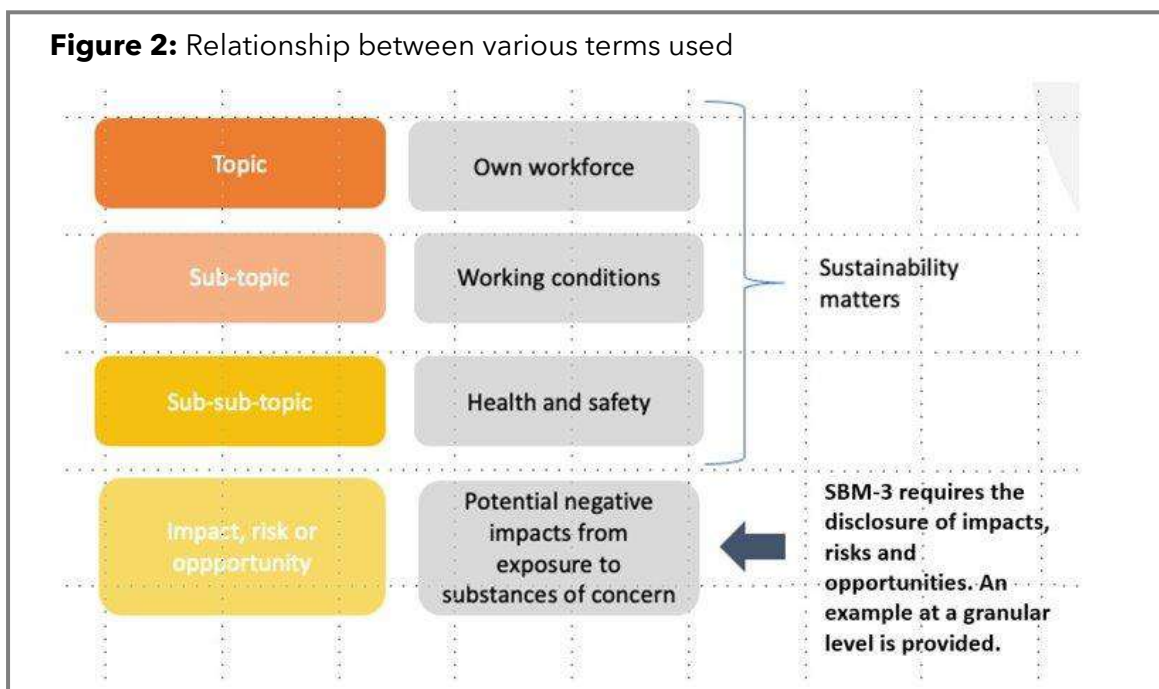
**Figure 2:** Relationship between various terms used

Topic

Own workforce

Sub-topic

Working conditions

Sub-sub-topic

Health and safety

Sustainability matters

Impact, risk or oppportunity

Potential negative impacts from exposure to substances of concern

SBM-3 requires the disclosure of impacts, risks and opportunities. An example at a granular level is provided.